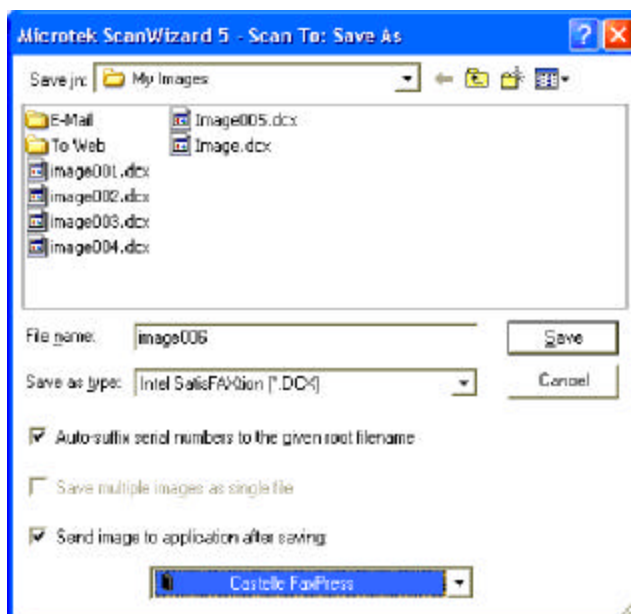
Microtek ScanWizard 5 - Scan To: Save As

Save in: My Images

E-Mail
To Web
image001.dcx
image002.dcx
image003.dcx
image004.dcx
Image005.dcx
Image.dcx

File name: image006
Save

Save as type: Intel SatisFAXtion (*.DCX)
Cancel

Auto-suffix serial numbers to the given root filename

Save multiple images as single file

Send image to application after saving

Castelle FaxPress